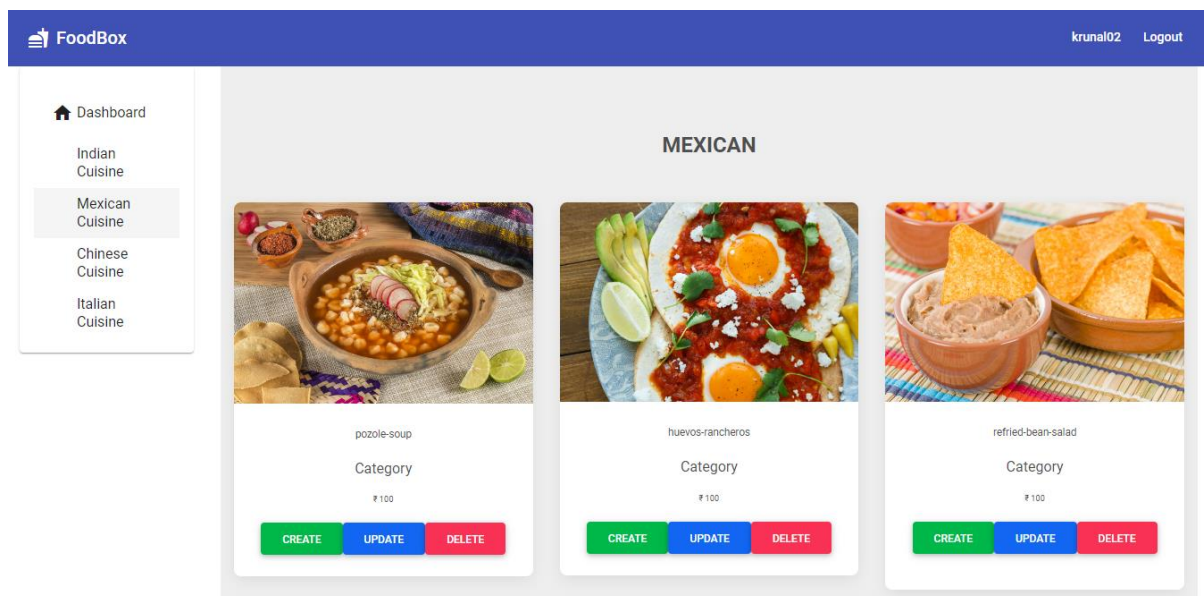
FoodBox

krunal02 Logout

Dashboard

Indian Cuisine

Mexican Cuisine

Chinese Cuisine

Italian Cuisine

MEXICAN

pozole-soup

Category

₹100

CREATE UPDATE DELETE

huevos-rancheros

Category

₹100

CREATE UPDATE DELETE

refried-bean-salad

Category

₹100

CREATE UPDATE DELETE